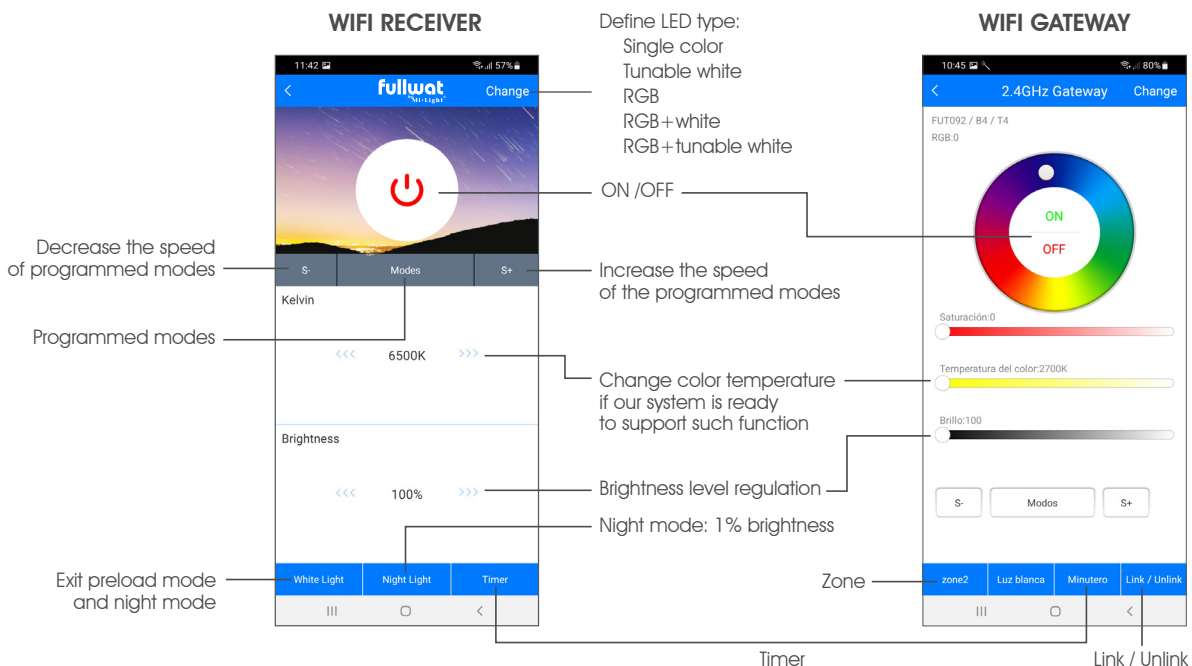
WIFI RECEIVER

Define LED type:
Single color
Tunable white
RGB
RGB+white
RGB+tunable white

WIFI GATEWAY

11:42 57%
<
fullwat Mi·Light
Change

ON /OFF

Decrease the speed of programmed modes

S-
Modes
S+

Increase the speed of the programmed modes

Kelvin

Programmed modes

‹‹‹ 6500K ›››

Change color temperature if our system is ready to support such function

Brightness

‹‹‹ 100% ›››

Brightness level regulation

Night mode: 1% brightness

Exit preload mode and night mode

White Light
Night Light
Timer

10:45 80%
<
2.4GHz Gateway
Change
FUT092 / B4 / T4
RGB:0
ON
OFF
Saturación:0
Temperatura del color:2700K
Brillo:100
S-
Modos
S+

Zone

zone2
Luz blanca
Minutero
Link / Unlink

Timer

Link / Unlink